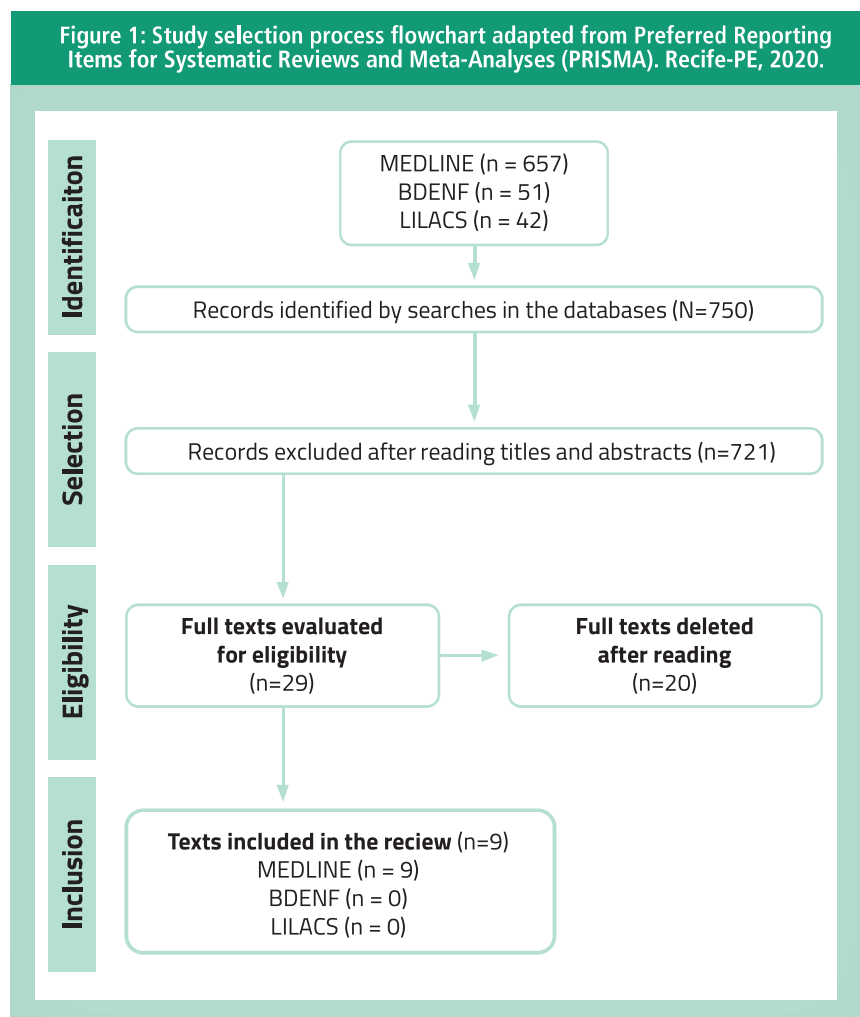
Figure 1: Study selection process flowchart adapted from Preferred Reporting Items for Systematic Reviews and Meta-Analyses (PRISMA). Recife-PE, 2020.

Identificaiton

MEDLINE (n = 657)
BDENF (n = 51)
LILACS (n = 42)

Records identified by searches in the databases (N=750)

Selection

Records excluded after reading titles and abstracts (n=721)

Eligibility

Full texts evaluated for eligibility (n=29)

Full texts deleted after reading (n=20)

Inclusion

Texts included in the reciew (n=9)
MEDLINE (n = 9)
BDENF (n = 0)
LILACS (n = 0)